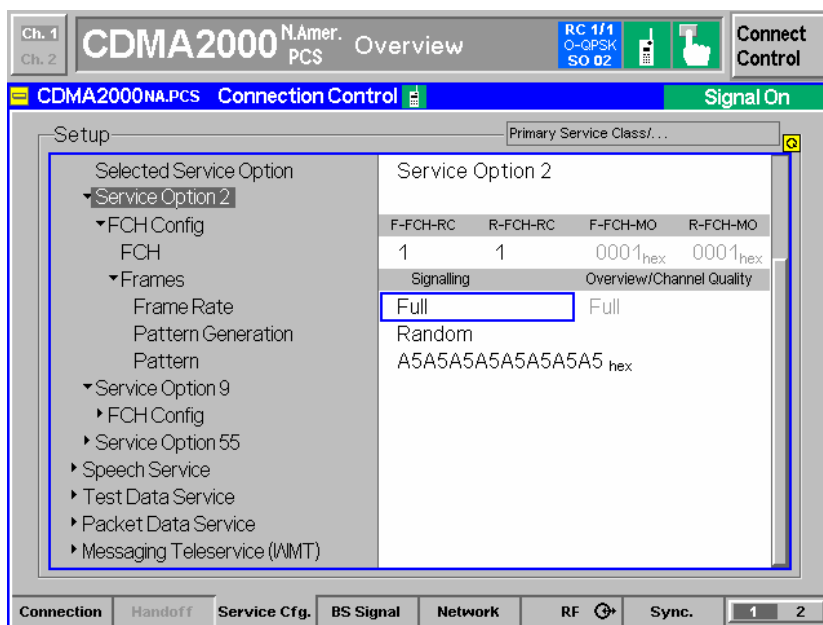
Ch. 1
Ch. 2
CDMA2000 N.Amer. PCS Overview
RC 1/1
O-QPSK
SO 02
Connect Control

CDMA2000NA.PCS Connection Control
Signal On

Setup
Primary Service Class/...

Selected Service Option
Service Option 2
FCH Config
FCH
Frames
Frame Rate
Pattern Generation
Pattern
Service Option 9
FCH Config
Service Option 55
Speech Service
Test Data Service
Packet Data Service
Messaging Teleservice (WMT)

Service Option 2

| F-FCH-RC | R-FCH-RC | F-FCH-MO | R-FCH-MO |
|---|---|---|---|
| 1 | 1 | $0001_{hex}$ | $0001_{hex}$ |

Signalling
Overview/Channel Quality
Full
Full
Random
A5A5A5A5A5A5A5A5 hex

Connection
Handoff
Service Cfg.
BS Signal
Network
RF
Sync.
1
2